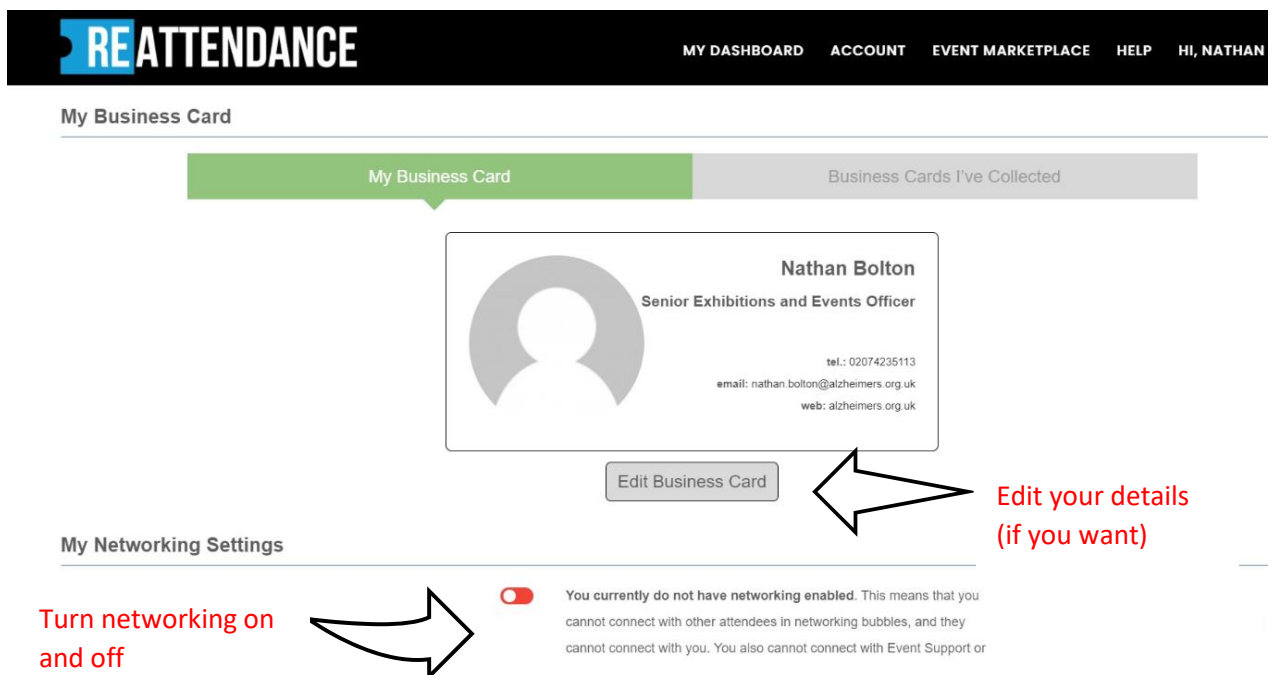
REATTENDANCE

MY DASHBOARD ACCOUNT EVENT MARKETPLACE HELP HI, NATHAN

My Business Card

My Business Card

Business Cards I've Collected

Nathan Bolton

Senior Exhibitions and Events Officer

tel.: 02074235113

email: nathan.bolton@alzheimers.org.uk

web: alzheimers.org.uk

Edit Business Card

Edit your details (if you want)

My Networking Settings

Turn networking on and off

You currently do not have networking enabled. This means that you cannot connect with other attendees in networking bubbles, and they cannot connect with you. You also cannot connect with Event Support or